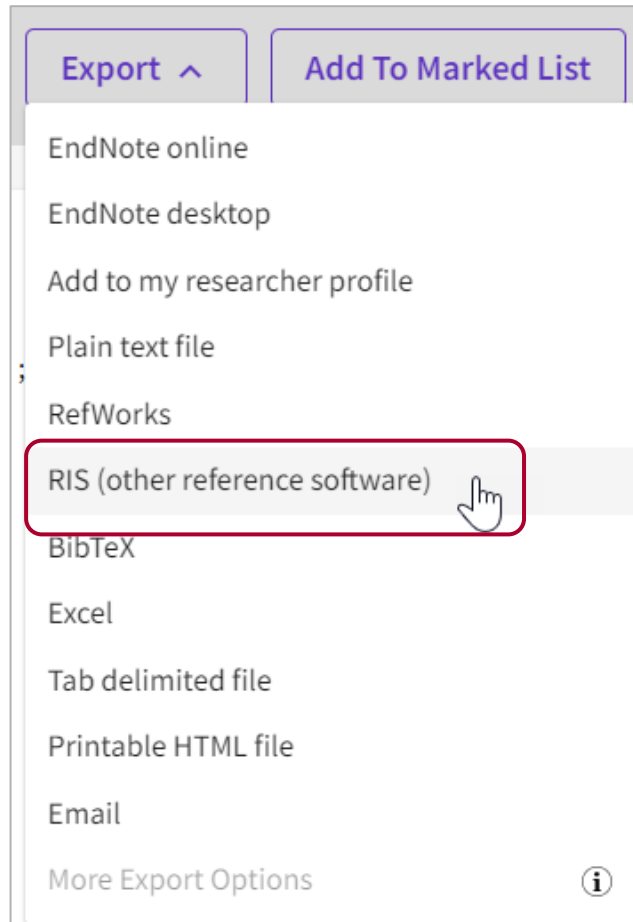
Export

Add To Marked List

EndNote online

EndNote desktop

Add to my researcher profile

Plain text file

RefWorks

RIS (other reference software)

BibTeX

Excel

Tab delimited file

Printable HTML file

Email

More Export Options